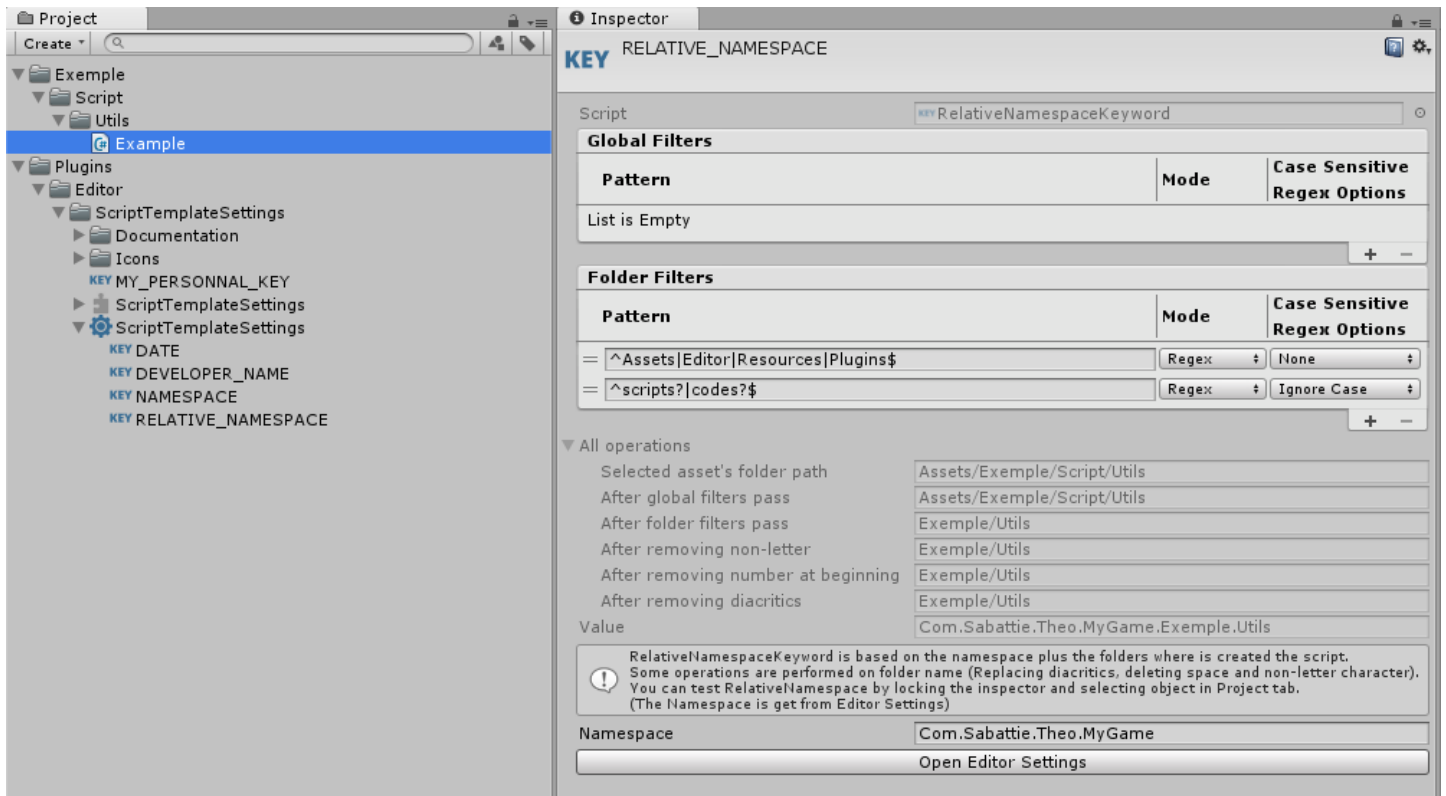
Project

Create

Exemple
Script
Utils
Example
Plugins
Editor
ScriptTemplateSettings
Documentation
Icons
KEY MY_PERSONNAL_KEY
ScriptTemplateSettings
ScriptTemplateSettings
KEY DATE
KEY DEVELOPER_NAME
KEY NAMESPACE
KEY RELATIVE_NAMESPACE

Inspector

KEY RELATIVE_NAMESPACE

Script KEY RelativeNamespaceKeyword

Global Filters

| Pattern | Mode | Case Sensitive Regex Options |
|---|---|---|
| List is Empty | | |

+ −

Folder Filters

| Pattern | Mode | Case Sensitive Regex Options |
|---|---|---|
| ^Assets\|Editor\|Resources\|Plugins$ | Regex | None |
| ^scripts?\|codes?$ | Regex | Ignore Case |

+ −

All operations
Selected asset's folder path Assets/Exemple/Script/Utils
After global filters pass Assets/Exemple/Script/Utils
After folder filters pass Exemple/Utils
After removing non-letter Exemple/Utils
After removing number at beginning Exemple/Utils
After removing diacritics Exemple/Utils
Value Com.Sabattie.Theo.MyGame.Exemple.Utils

RelativeNamespaceKeyword is based on the namespace plus the folders where is created the script.
Some operations are performed on folder name (Replacing diacritics, deleting space and non-letter character).
You can test RelativeNamespace by locking the inspector and selecting object in Project tab.
(The Namespace is get from Editor Settings)

Namespace Com.Sabattie.Theo.MyGame

Open Editor Settings